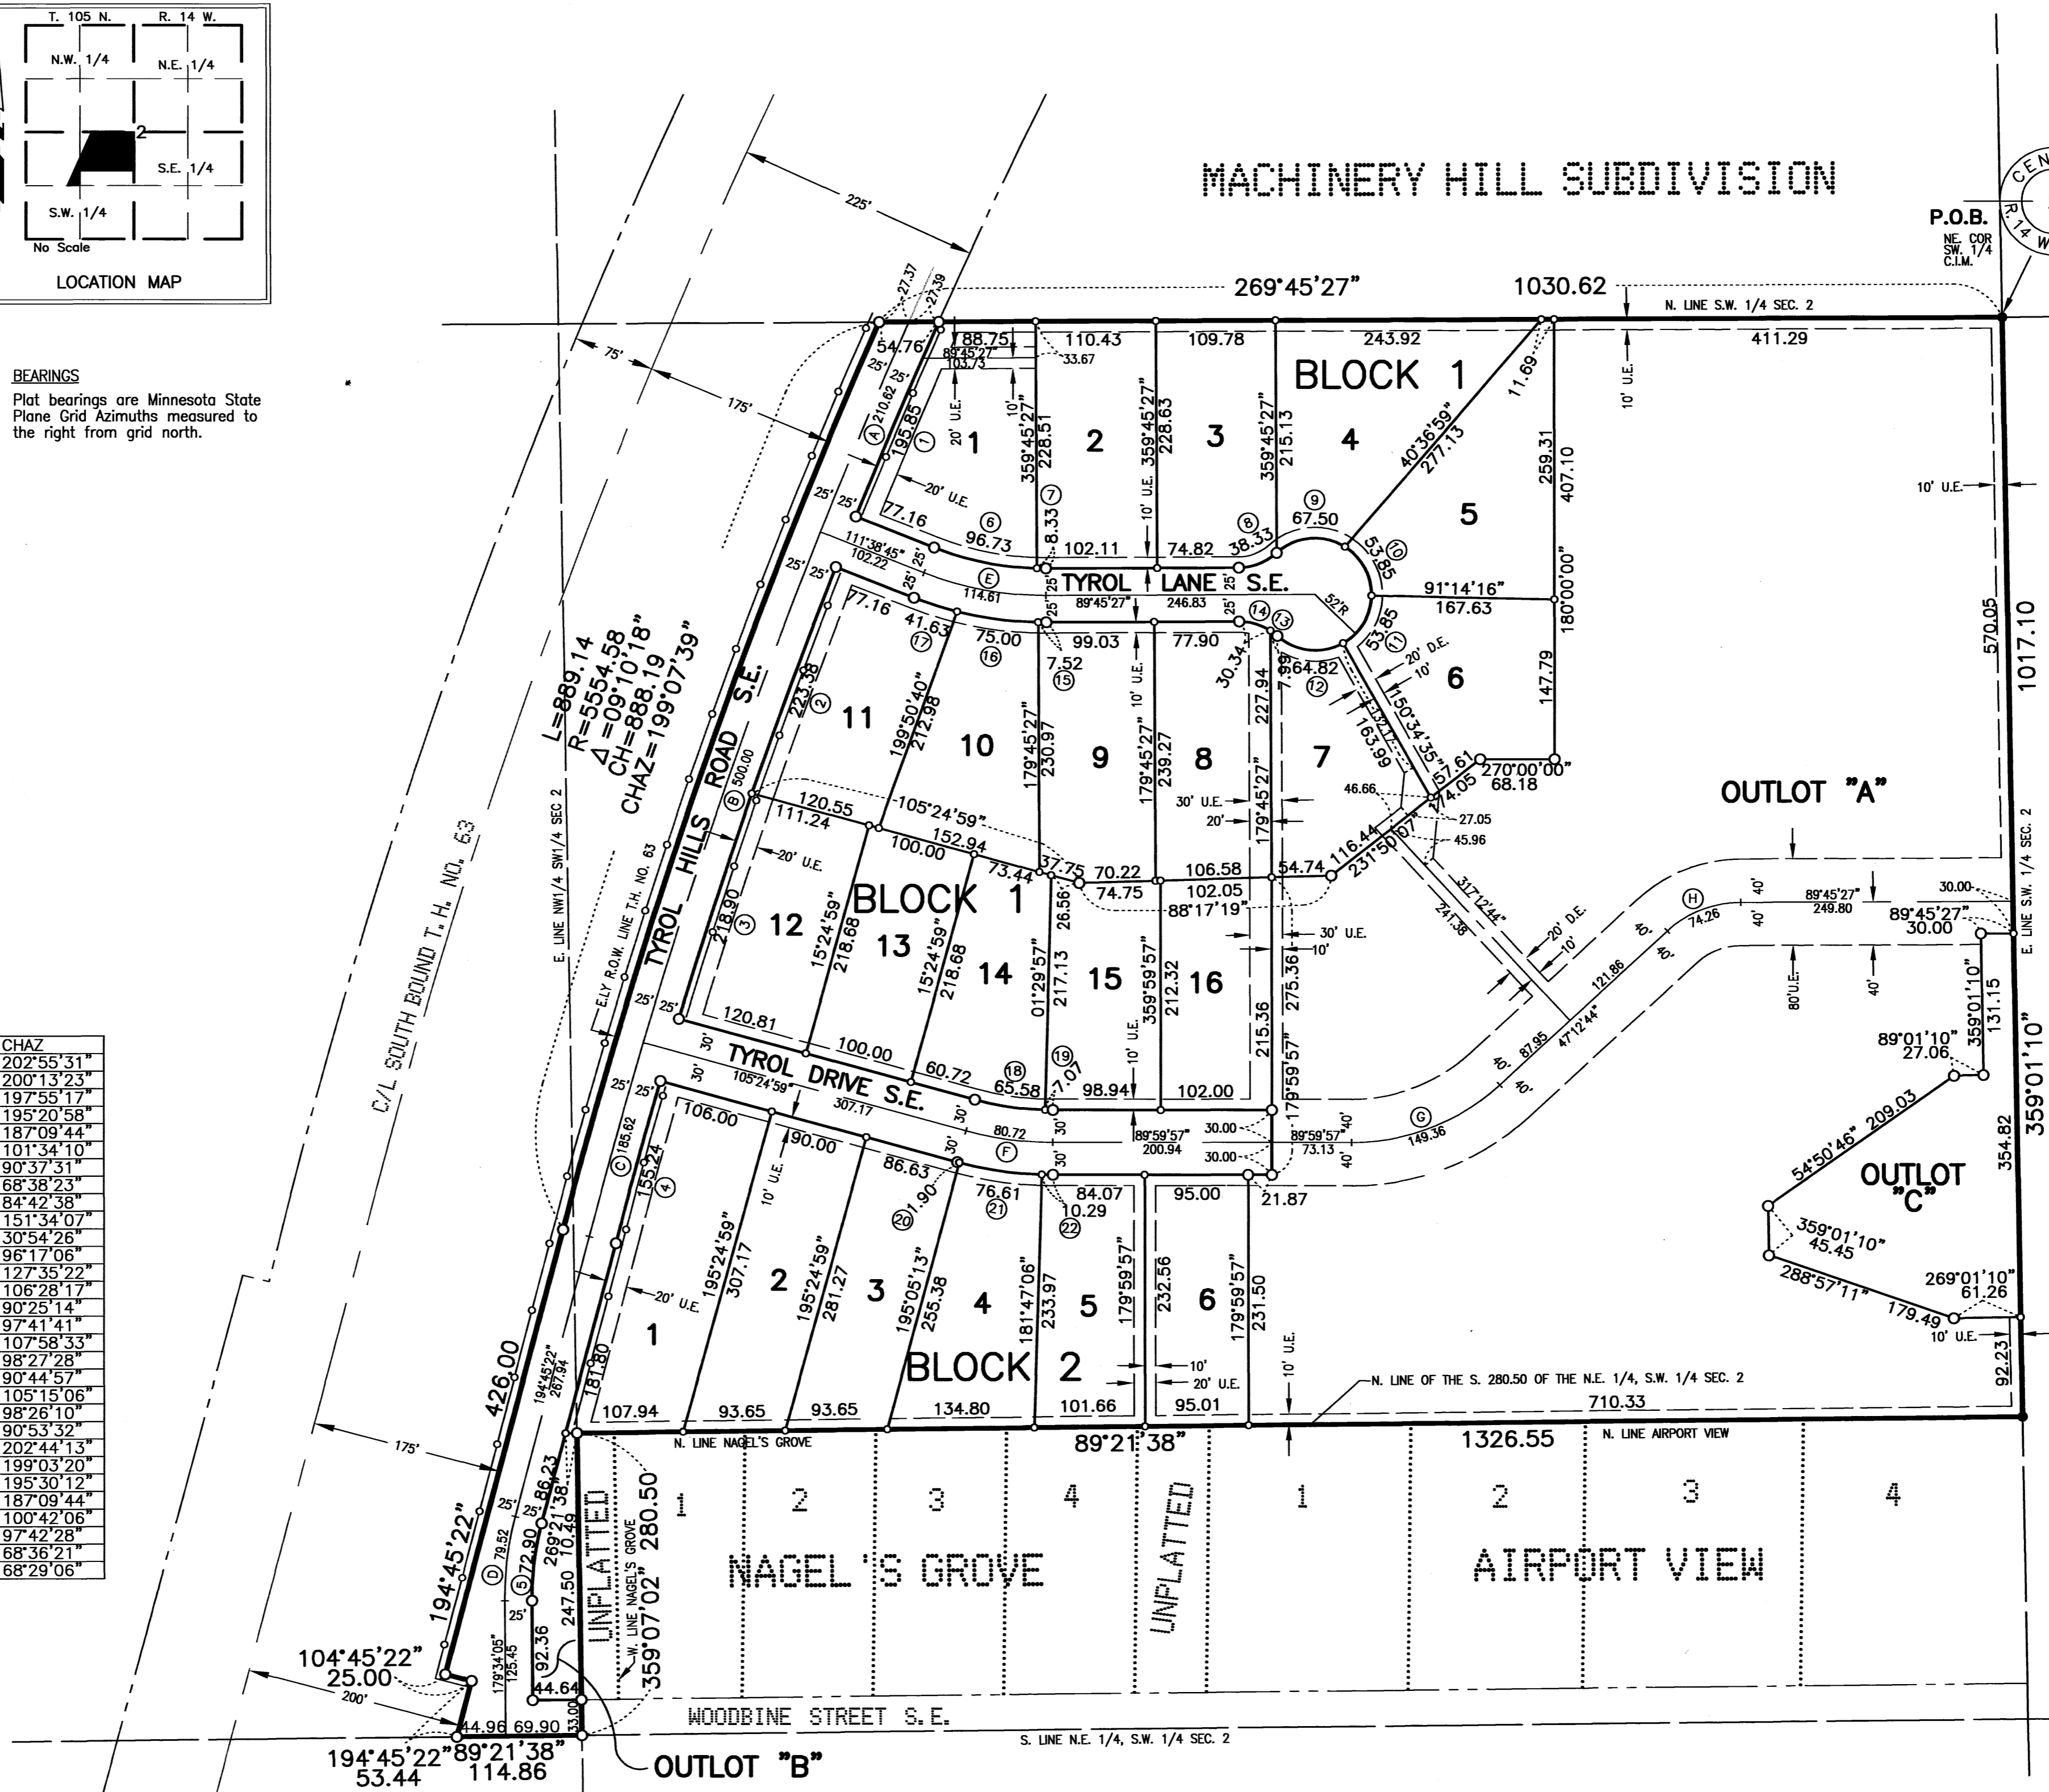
T. 105 N. R. 14 W.
N.W. 1/4
N.E. 1/4
2
S.E. 1/4
S.W. 1/4
No Scale
LOCATION MAP

BEARINGS
Plat bearings are Minnesota State Plane Grid Azimuths measured to the right from grid north.

MACHINERY HILL SUBDIVISION

P.O.B.
NE. COR SW. 1/4 C.I.M.

269°45'27" 1030.62
N. LINE S.W. 1/4 SEC. 2

BLOCK 1
1 2 3 4 5 6 7 8 9 10 11 12 13 14 15 16

TYROL LANE S.E.
TYROL HILLS ROAD S.E.
TYROL DRIVE S.E.

L=889.14
R=5554.58
Δ=09°10'18"
CH=888.19
CHAZ=199°07'39"

C/L SOUTH BOUND T.H. NO. 63
E.LY R.O.W. LINE T.H. NO. 63
E. LINE NW1/4 SW1/4 SEC 2

OUTLOT "A"
OUTLOT "C"
OUTLOT "B"

BLOCK 2
1 2 3 4 5 6

N. LINE OF THE S. 280.50 OF THE N.E. 1/4, S.W. 1/4 SEC. 2
710.33
N. LINE NAGEL'S GROVE
89°21'38"
1326.55
N. LINE AIRPORT VIEW
E. LINE S.W. 1/4 SEC. 2
1017.10
359°01'10"

UNPLATTED
NAGEL'S GROVE
1 2 3 4
UNPLATTED
AIRPORT VIEW
1 2 3 4

WOODBINE STREET S.E.
S. LINE N.E. 1/4, S.W. 1/4 SEC. 2
W. LINE NAGEL'S GROVE
359°07'02" 280.50

194°45'22" 426.00
104°45'22" 25.00
194°45'22" 53.44
89°21'38" 114.86

| CHAZ |
|---|
| 202°55'31" |
| 200°13'23" |
| 197°55'17" |
| 195°20'58" |
| 187°09'44" |
| 101°34'10" |
| 90°37'31" |
| 68°38'23" |
| 84°42'38" |
| 151°34'07" |
| 30°54'26" |
| 96°17'06" |
| 127°35'22" |
| 106°28'17" |
| 90°25'14" |
| 97°41'41" |
| 107°58'33" |
| 98°27'28" |
| 90°44'57" |
| 105°15'06" |
| 98°26'10" |
| 90°53'32" |
| 202°44'13" |
| 199°03'20" |
| 195°30'12" |
| 187°09'44" |
| 100°42'06" |
| 97°42'28" |
| 68°36'21" |
| 68°29'06" |